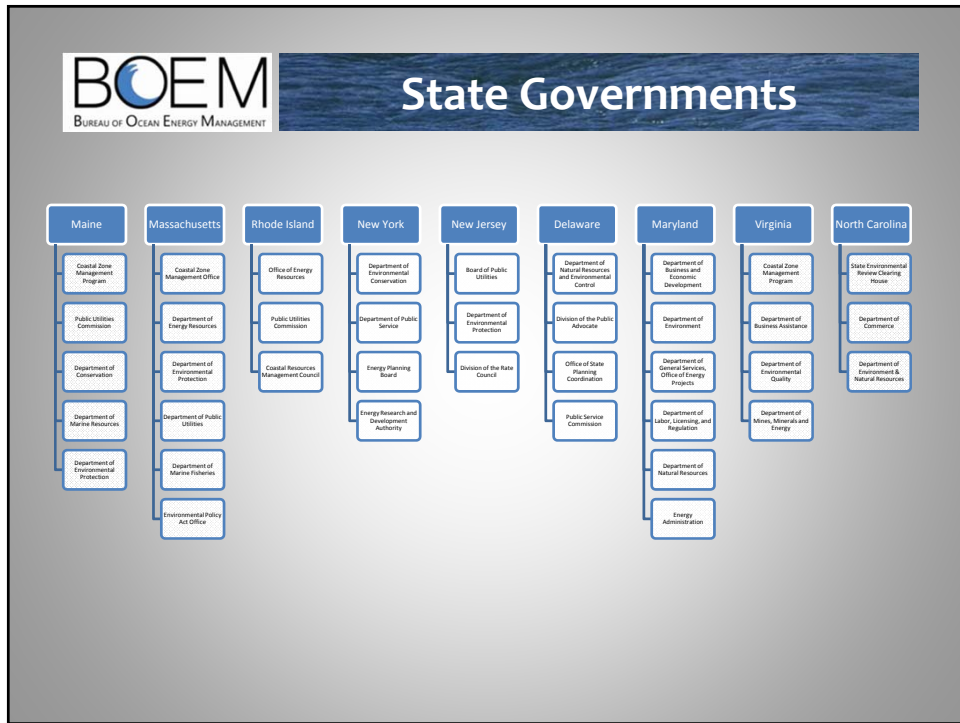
BOEM
Bureau of Ocean Energy Management

State Governments

Maine
Coastal Zone Management Program
Public Utilities Commission
Department of Conservation
Department of Marine Resources
Department of Environmental Protection

Massachusetts
Coastal Zone Management Office
Department of Energy Resources
Department of Environmental Protection
Department of Public Utilities
Department of Marine Fisheries
Environmental Policy Act Office

Rhode Island
Office of Energy Resources
Public Utilities Commission
Coastal Resources Management Council

New York
Department of Environmental Conservation
Department of Public Service
Energy Planning Board
Energy Research and Development Authority

New Jersey
Board of Public Utilities
Department of Environmental Protection
Division of the Rate Council

Delaware
Department of Natural Resources and Environmental Control
Division of the Public Advocate
Office of State Planning Coordination
Public Service Commission

Maryland
Department of Business and Economic Development
Department of Environment
Department of General Services, Office of Energy Projects
Department of Labor, Licensing, and Regulation
Department of Natural Resources
Energy Administration

Virginia
Coastal Zone Management Program
Department of Business Assistance
Department of Environmental Quality
Department of Mines, Minerals and Energy

North Carolina
State Environmental Review Clearing House
Department of Commerce
Department of Environment & Natural Resources